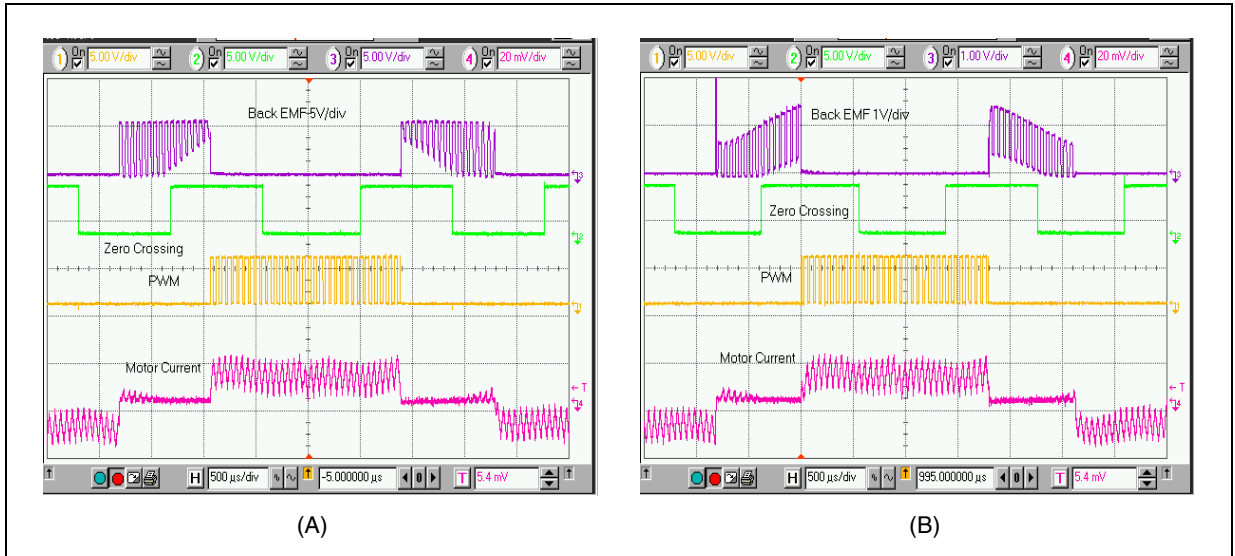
1 On 5.00 V/div
2 On 5.00 V/div
3 On 5.00 V/div
4 On 20 mV/div

Back EMF 5V/div
Zero Crossing
PWM
Motor Current

H 500 µs/div
-5.000000 µs
T 5.4 mV

(A)

1 On 5.00 V/div
2 On 5.00 V/div
3 On 1.00 V/div
4 On 20 mV/div

Back EMF 1V/div
Zero Crossing
PWM
Motor Current

H 500 µs/div
995.000000 µs
T 5.4 mV

(B)